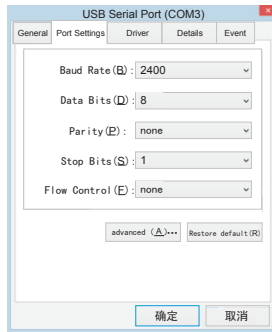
USB Serial Port (COM3)

General | Port Settings | Driver | Details | Event

Baud Rate(B): 2400

Data Bits(D): 8

Parity(P): none

Stop Bits(S): 1

Flow Control(F): none

advanced (A)...

Restore default(R)

确定

取消